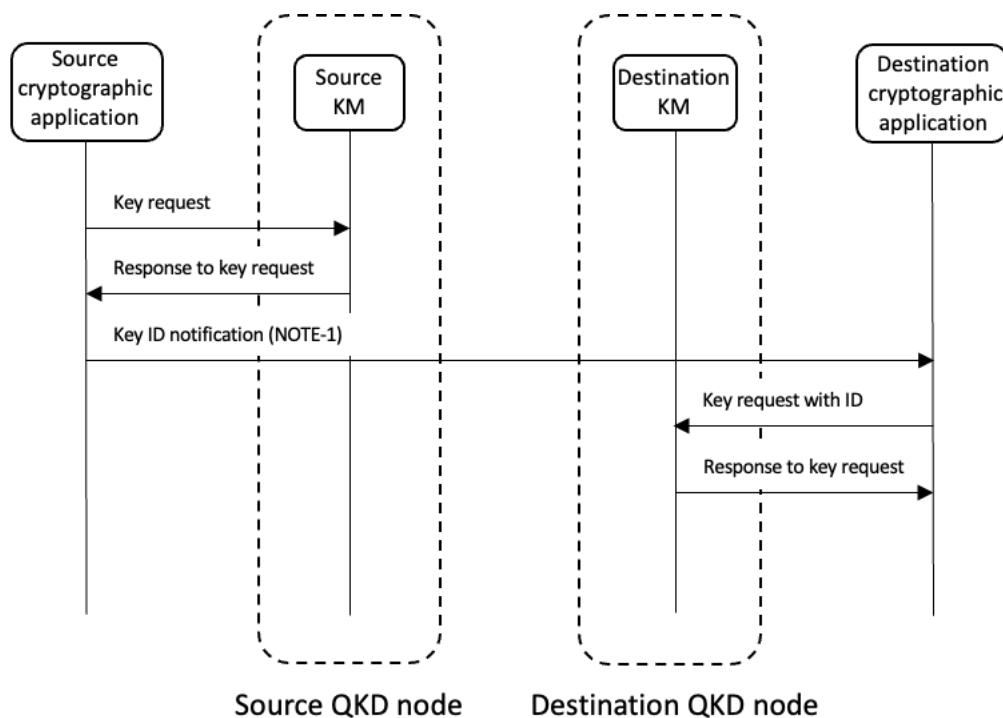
Source cryptographic application

Source KM

Destination KM

Destination cryptographic application

Key request

Response to key request

Key ID notification (NOTE-1)

Key request with ID

Response to key request

Source QKD node

Destination QKD node